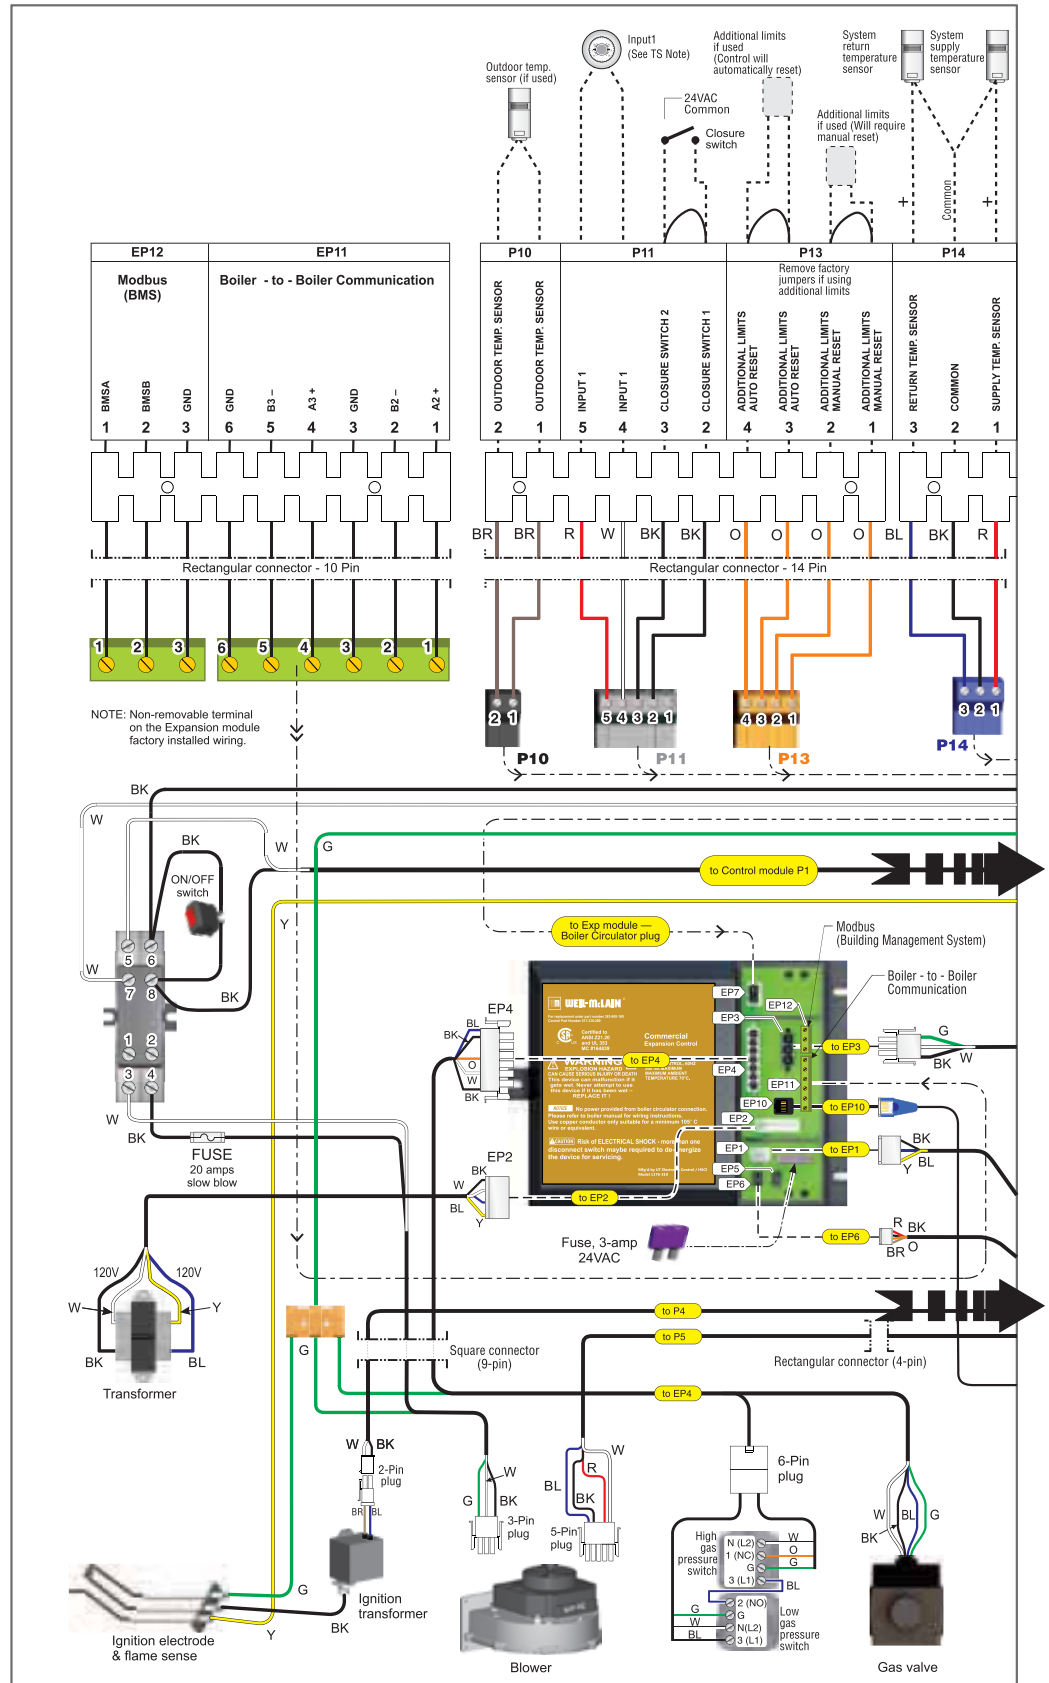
Outdoor temp. sensor (if used)

Input1 (See TS Note)

Additional limits if used (Control will automatically reset)

24VAC Common

Closure switch

System return temperature sensor

System supply temperature sensor

Additional limits if used (Will require manual reset)

Common

+

+

| EP12 | EP11 |
|---|---|
| Modbus (BMS) | Boiler - to - Boiler Communication |

BMSA 1
BMSB 2
GND 3
GND 6
B3 – 5
A3 + 4
GND 3
B2 – 2
A2 + 1

| P10 | P11 | P13 | P14 |
|---|---|---|---|

Remove factory jumpers if using additional limits

OUTDOOR TEMP. SENSOR 2
OUTDOOR TEMP. SENSOR 1
INPUT 1 5
INPUT 1 4
CLOSURE SWITCH 2 3
CLOSURE SWITCH 1 2
ADDITIONAL LIMITS AUTO RESET 4
ADDITIONAL LIMITS AUTO RESET 3
ADDITIONAL LIMITS MANUAL RESET 2
ADDITIONAL LIMITS MANUAL RESET 1
RETURN TEMP. SENSOR 3
COMMON 2
SUPPLY TEMP. SENSOR 1

BR BR R W BK BK O O O O BL BK R

Rectangular connector - 10 Pin

Rectangular connector - 14 Pin

1 2 3 6 5 4 3 2 1

NOTE: Non-removable terminal on the Expansion module factory installed wiring.

2 1 P10
5 4 3 2 1 P11
4 3 2 1 P13
3 2 1 P14

BK
W
BK
ON/OFF switch
W
G
W
5 6
7 8
1 2
3 4
BK
Y
W
BK
FUSE
20 amps slow blow

to Control module P1

to Exp module — Boiler Circulator plug

Modbus (Building Management System)

Boiler - to - Boiler Communication

EP4
BL
BK
O
W
BK

WEIL-McLAIN
Commercial Expansion Control
WARNING
EXPLOSION HAZARD
REPLACE IT !
CAUTION

EP7
EP3
EP12
to EP4
EP4
EP11
EP10
EP2
EP1
EP5
EP6

to EP3
G
BK
W
to EP10
to EP1
BK
Y
BL

EP2
BK
W
BL
Y
to EP2

Fuse, 3-amp 24VAC

to EP6
R
BK
BR
O

120V
120V
W
Y
BK
BL
Transformer

G
to P4
to P5
Square connector (9-pin)
Rectangular connector (4-pin)
to EP4

W BK
2-Pin plug
BR BL
Ignition transformer
G
BK
W
G
BK
3-Pin plug
BL
R
BK
W
5-Pin plug
6-Pin plug

High gas pressure switch
N (L2)
1 (NC)
G
3 (L1)
W
O
G
BL
G
W
BL
2 (NO)
G
N(L2)
3 (L1)
Low gas pressure switch

W
BL
G
BK

G
Y
BK
Ignition electrode & flame sense

Blower

Gas valve